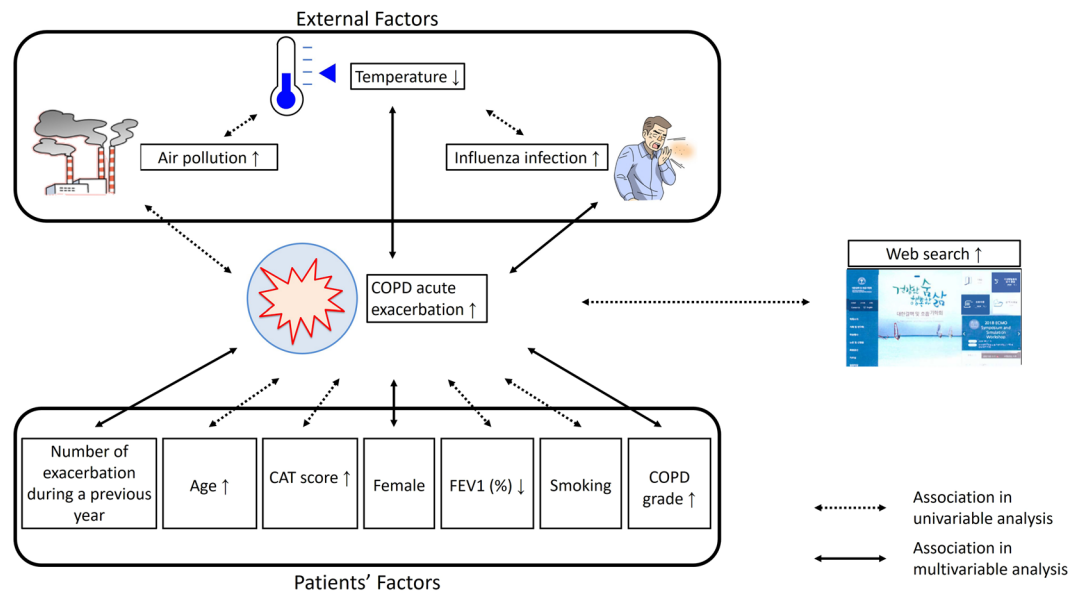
External Factors

Temperature ↓

Air pollution ↑

Influenza infection ↑

COPD acute exacerbation ↑

Web search ↑

거친 숨 행복한 삶

대한결핵 및 호흡기학회

2019 KCMO Symposium and Simulation Workshop

Number of exacerbation during a previous year

Age ↑

CAT score ↑

Female

FEV1 (%) ↓

Smoking

COPD grade ↑

Patients' Factors

Association in univariable analysis

Association in multivariable analysis